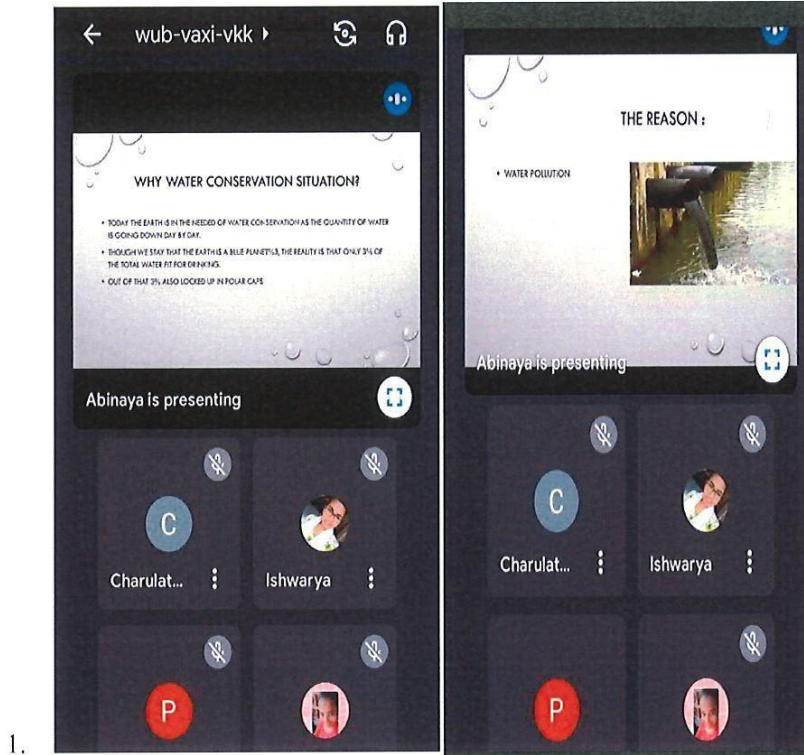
wub-vaxi-vkk

WHY WATER CONSERVATION SITUATION?

• TODAY THE EARTH IS IN THE NEEDED OF WATER CONSERVATION AS THE QUANTITY OF WATER IS GOING DOWN DAY BY DAY.

• THOUGH WE STAY THAT THE EARTH IS A BLUE PLANET%3, THE REALITY IS THAT ONLY 3% OF THE TOTAL WATER FIT FOR DRINKING.

• OUT OF THAT 3% ALSO LOCKED UP IN POLAR CAPS

Abinaya is presenting

C

Charulat...

Ishwarya

P

THE REASON :

• WATER POLLUTION

Abinaya is presenting

C

Charulat...

Ishwarya

P

1.